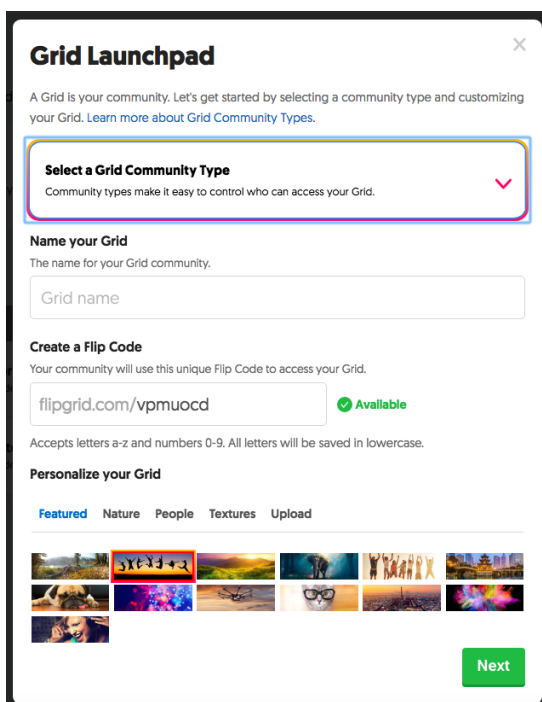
Grid Launchpad

×

A Grid is your community. Let's get started by selecting a community type and customizing your Grid. Learn more about Grid Community Types.

Select a Grid Community Type
Community types make it easy to control who can access your Grid.

Name your Grid
The name for your Grid community.

Grid name

Create a Flip Code
Your community will use this unique Flip Code to access your Grid.

flipgrid.com/vpmuocd

Available

Accepts letters a-z and numbers 0-9. All letters will be saved in lowercase.

Personalize your Grid

Featured Nature People Textures Upload

Next